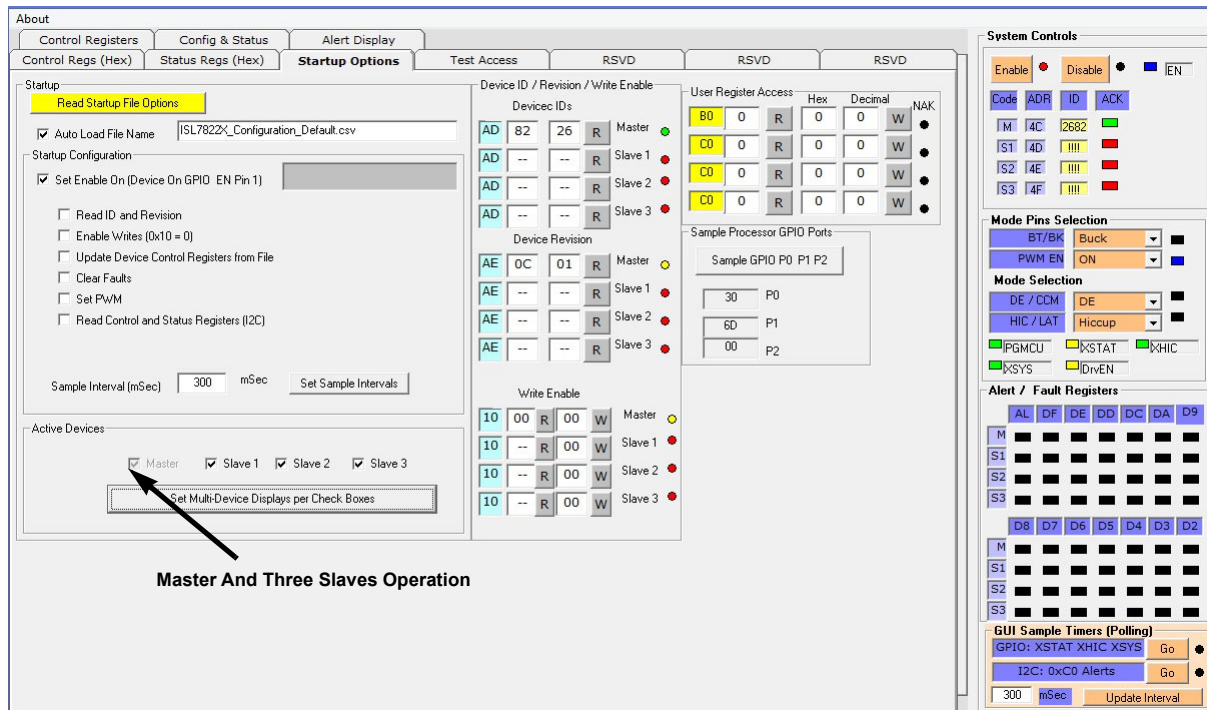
About

Control Registers | Config & Status | Alert Display
Control Regs (Hex) | Status Regs (Hex) | Startup Options | Test Access | RSVD | RSVD | RSVD

Startup
Read Startup File Options
☑ Auto Load File Name ISL7822X_Configuration_Default.csv

Startup Configuration
☑ Set Enable On (Device On GPIO EN Pin 1)
☐ Read ID and Revision
☐ Enable Writes (0x10 = 0)
☐ Update Device Control Registers from File
☐ Clear Faults
☐ Set PWM
☐ Read Control and Status Registers (I2C)

Sample Interval (mSec) 300 mSec Set Sample Intervals

Active Devices
☑ Master ☑ Slave 1 ☑ Slave 2 ☑ Slave 3
Set Multi-Device Displays per Check Boxes

Master And Three Slaves Operation

Device ID / Revision / Write Enable
Devicec IDs
AD 82 26 R Master
AD -- -- R Slave 1
AD -- -- R Slave 2
AD -- -- R Slave 3
Device Revision
AE 0C 01 R Master
AE -- -- R Slave 1
AE -- -- R Slave 2
AE -- -- R Slave 3
Write Enable
10 00 R 00 W Master
10 -- R 00 W Slave 1
10 -- R 00 W Slave 2
10 -- R 00 W Slave 3

User Register Access
Hex Decimal NAK
B0 0 R 0 0 W
C0 0 R 0 0 W
C0 0 R 0 0 W
C0 0 R 0 0 W

Sample Processor GPIO Ports
Sample GPIO P0 P1 P2
30 P0
6D P1
00 P2

System Controls
Enable Disable EN
Code ADR ID ACK
M 4C 2682
S1 4D !!!!
S2 4E !!!!
S3 4F !!!!

Mode Pins Selection
BT/BK Buck
PWM EN ON
Mode Selection
DE / CCM DE
HIC / LAT Hiccup
PGMCU XSTAT XHIC
XSYS DrvEN

Alert / Fault Registers
AL DF DE DD DC DA D9
M
S1
S2
S3
D8 D7 D6 D5 D4 D3 D2
M
S1
S2
S3

GUI Sample Timers (Polling)
GPIO: XSTAT XHIC XSYS Go
I2C: 0xC0 Alerts Go
300 mSec Update Interval